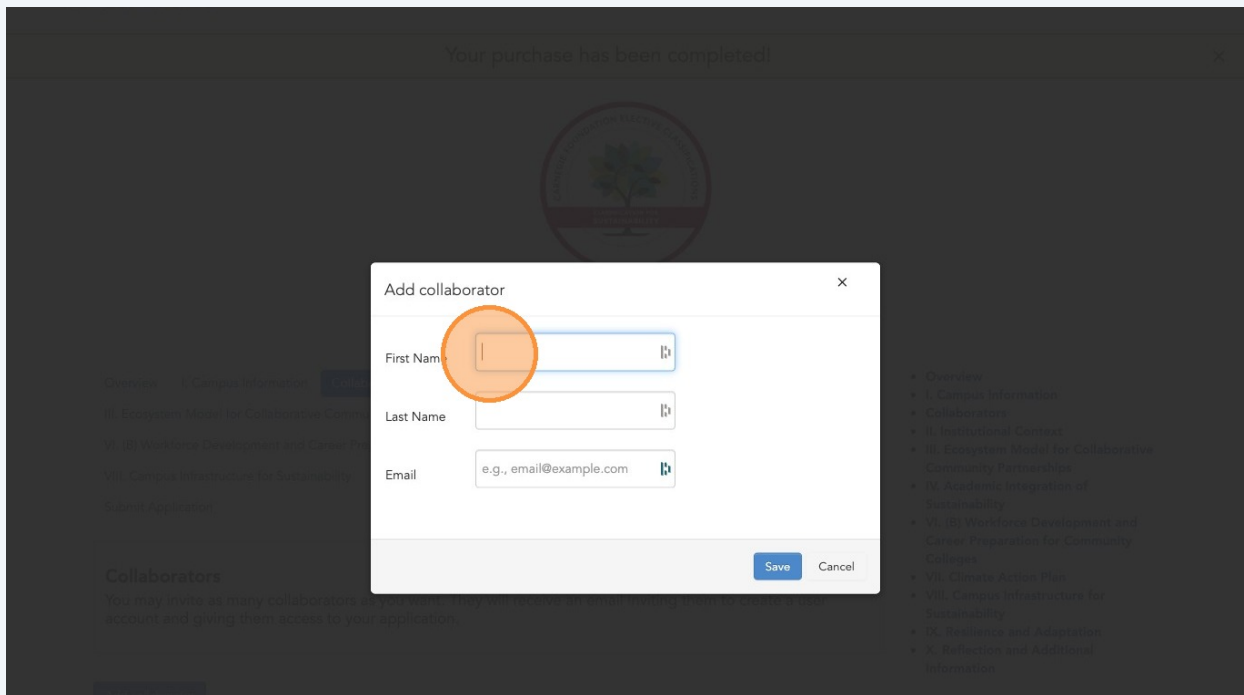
Your purchase has been completed!

Add collaborator

×

First Nam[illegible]

Last Name

Email

e.g., email@example.com

Save

Cancel

Overview

I. Campus Information

II. Ecosystem Model for Collaborative Commu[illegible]

VI. (b) Workforce Development and Career Pre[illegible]

VIII. Campus Infrastructure for Sustainability

Submit Application

Collaborators

You may invite as many collaborators as you want. They will receive an email inviting them to create a user account and giving them access to your application.

• Overview
• I. Campus Information
• Collaborators
• II. Institutional Context
• III. Ecosystem Model for Collaborative Community Partnerships
• IV. Academic Integration of Sustainability
• VI. (b) Workforce Development and Career Preparation for Community Colleges
• VII. Climate Action Plan
• VIII. Campus Infrastructure for Sustainability
• IX. Resilience and Adaptation
• X. Reflection and Additional Information